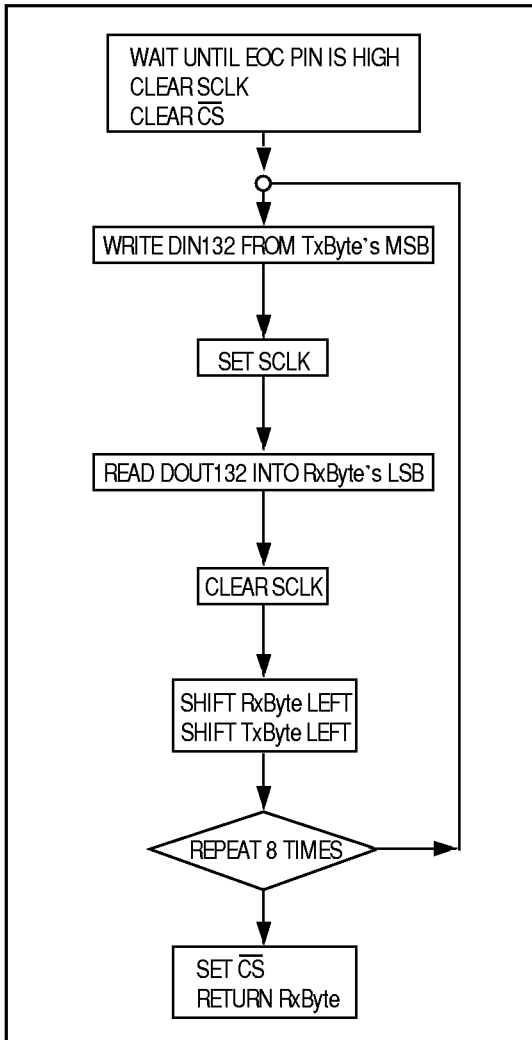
WAIT UNTIL EOC PIN IS HIGH
CLEAR SCLK
CLEAR $\overline{CS}$

WRITE DIN132 FROM TxByte's MSB

SET SCLK

READ DOUT132 INTO RxByte's LSB

CLEAR SCLK

SHIFT RxByte LEFT
SHIFT TxByte LEFT

REPEAT 8 TIMES

SET $\overline{CS}$
RETURN RxByte